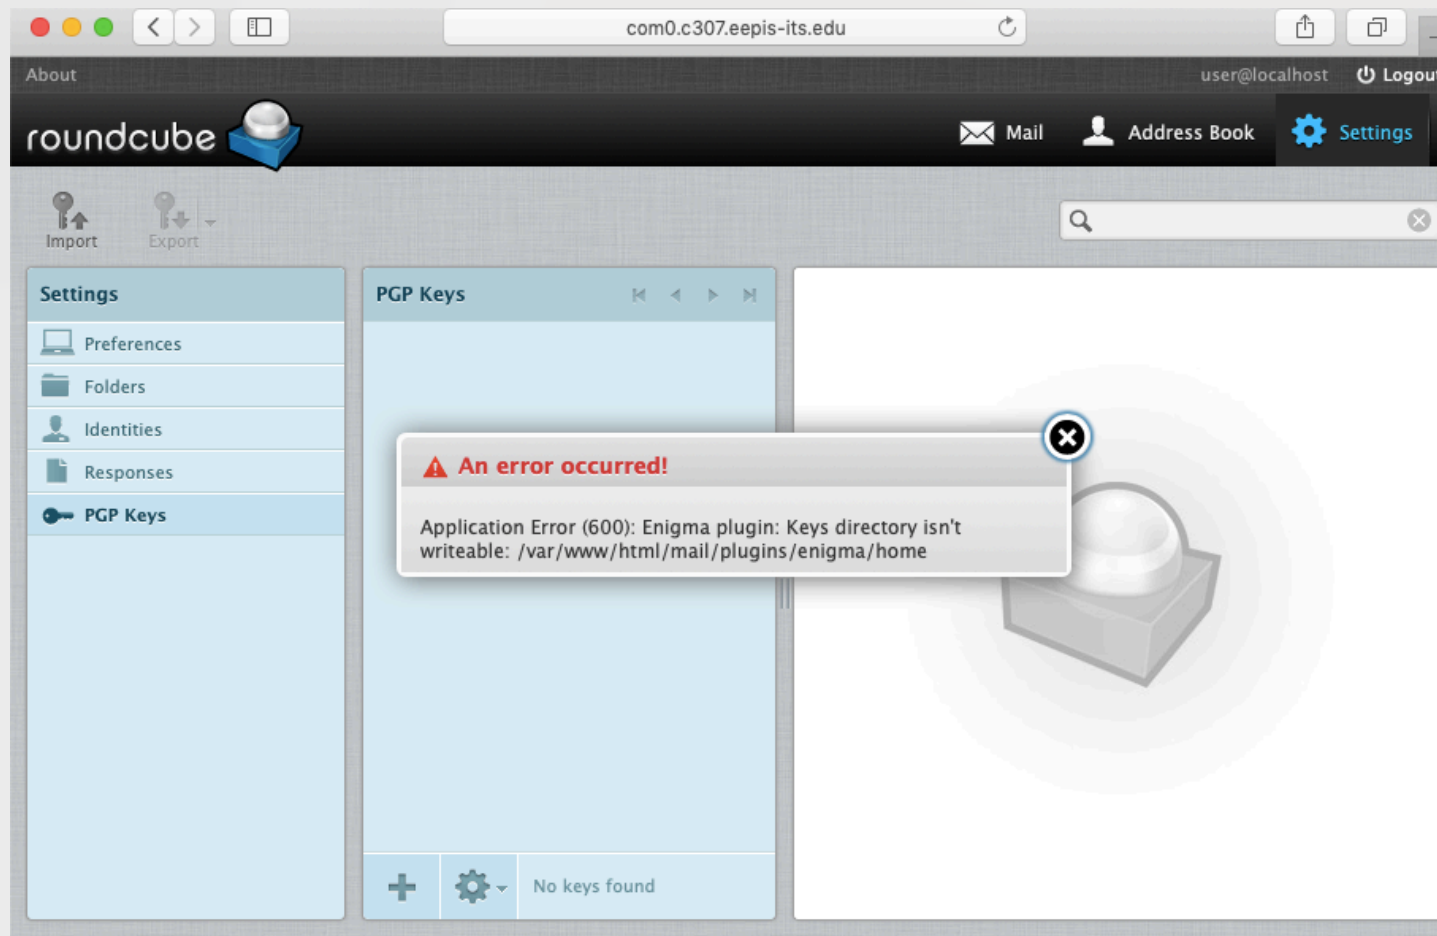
com0.c307.eepis-its.edu

About

user@localhost Logout

roundcube

Mail Address Book Settings

Import Export

Settings

Preferences

Folders

Identities

Responses

PGP Keys

PGP Keys

An error occurred!

Application Error (600): Enigma plugin: Keys directory isn't writeable: /var/www/html/mail/plugins/enigma/home

No keys found